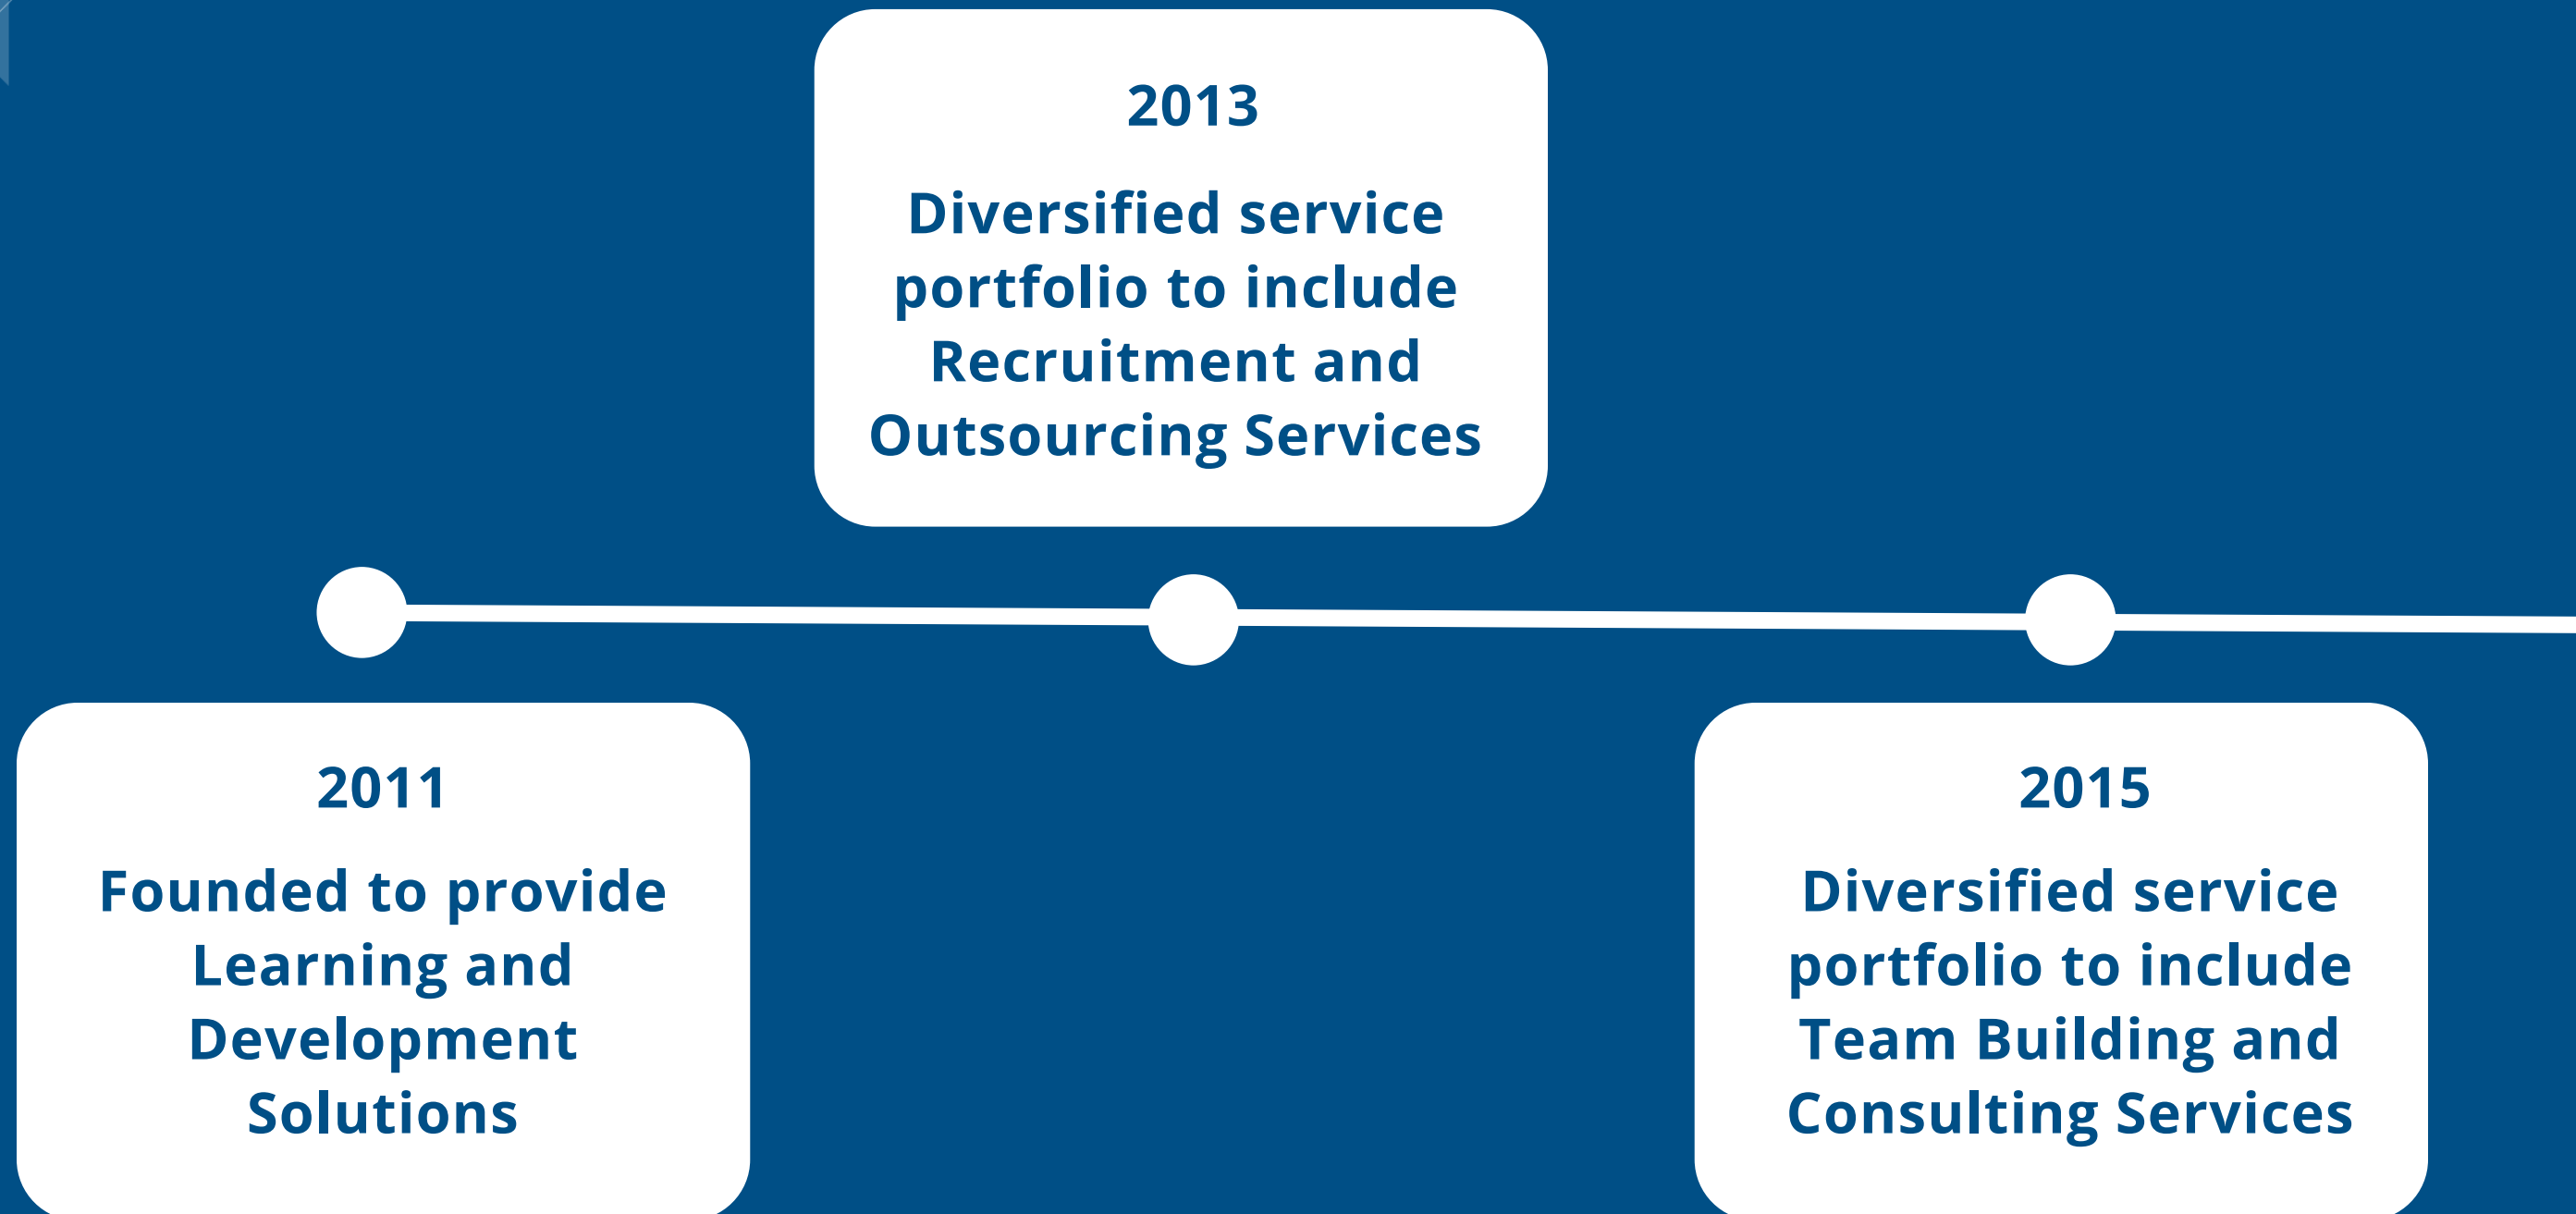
2013

Diversified service portfolio to include Recruitment and Outsourcing Services

2011

Founded to provide Learning and Development Solutions

2015

Diversified service portfolio to include Team Building and Consulting Services